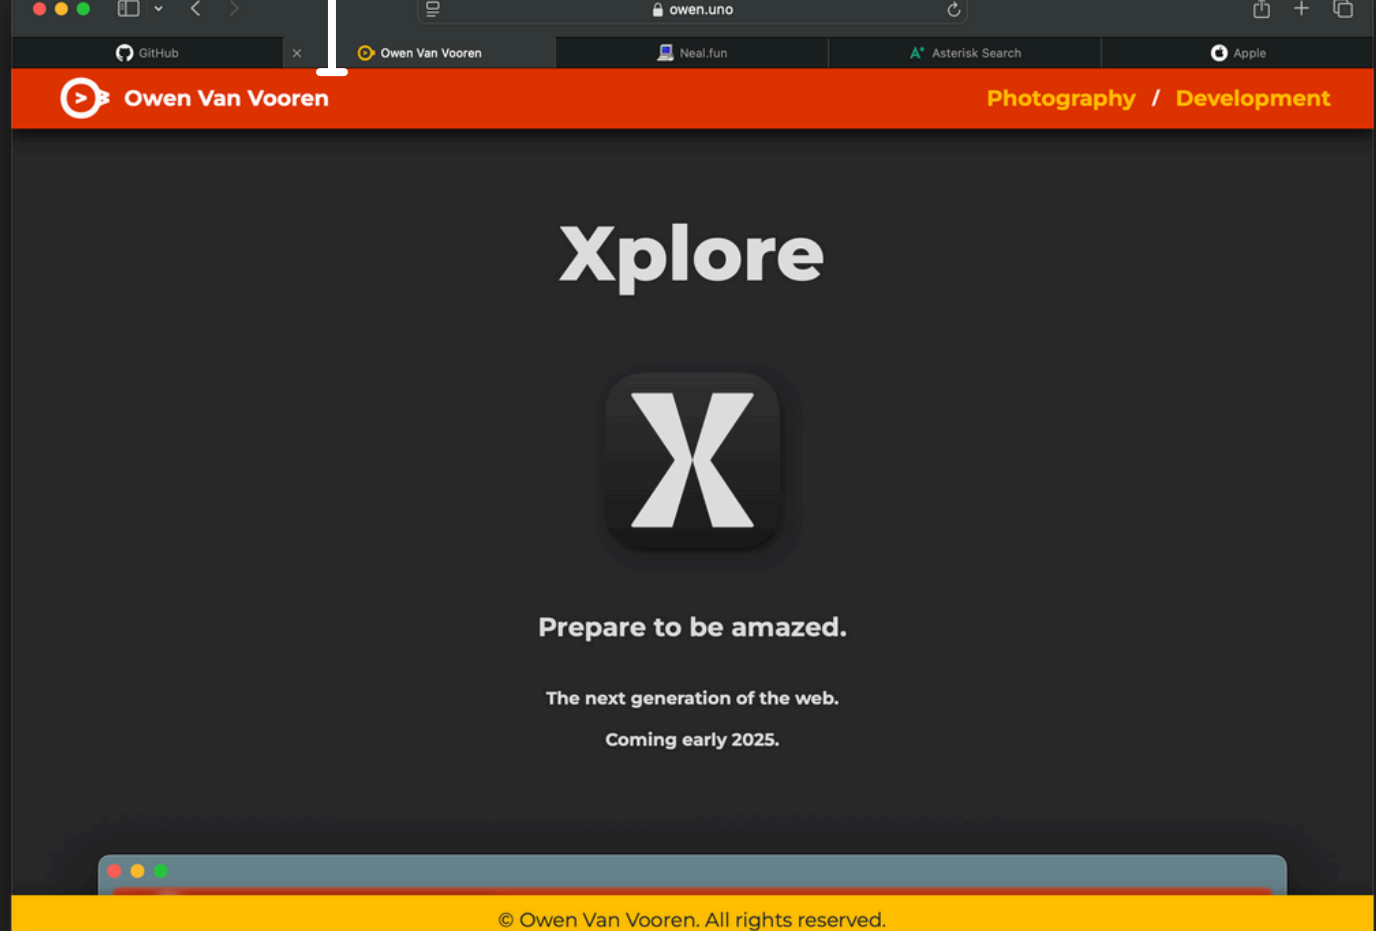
owen.uno

GitHub
×
Owen Van Vooren
Neal.fun
Asterisk Search
Apple

Owen Van Vooren

Photography / Development

Xplore

X

Prepare to be amazed.

The next generation of the web.

Coming early 2025.

© Owen Van Vooren. All rights reserved.